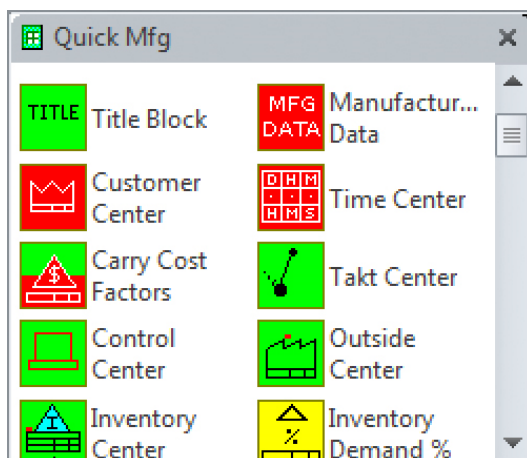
Quick Mfg

×

TITLE Title Block

MFG DATA Manufactur... Data

Customer Center

D H M H M S Time Center

$ Carry Cost Factors

Takt Center

Control Center

Outside Center

I Inventory Center

% Inventory Demand %